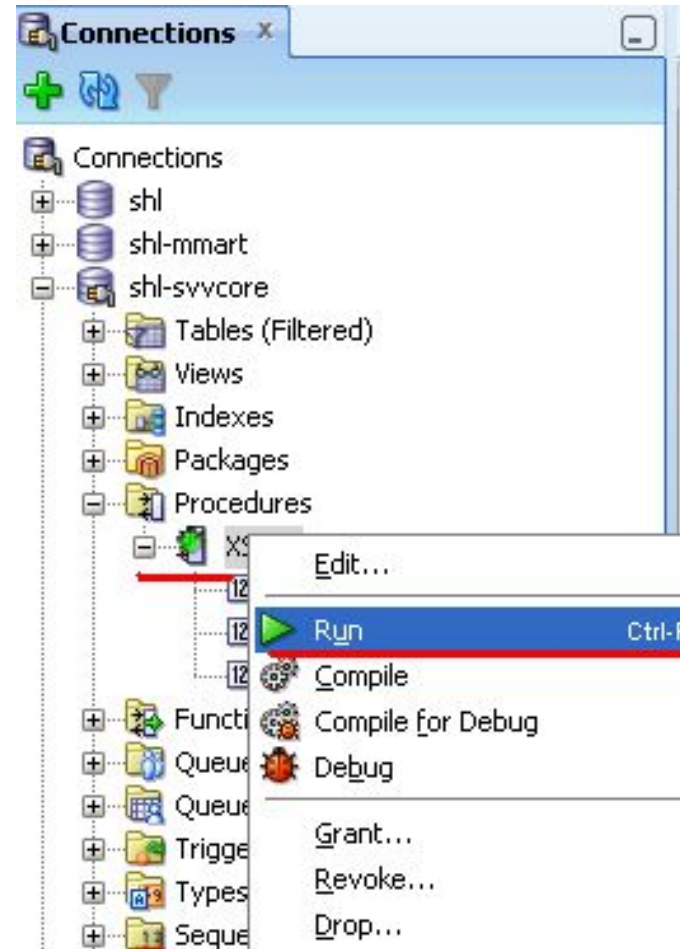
Connections ×

Connections
shl
shl-mmart
shl-svvcore
Tables (Filtered)
Views
Indexes
Packages
Procedures
XS
12
12
12
Functi
Queue
Queue
Trigge
Types
Seque

Edit...
Run Ctrl-
Compile
Compile for Debug
Debug
Grant...
Revoke...
Drop...